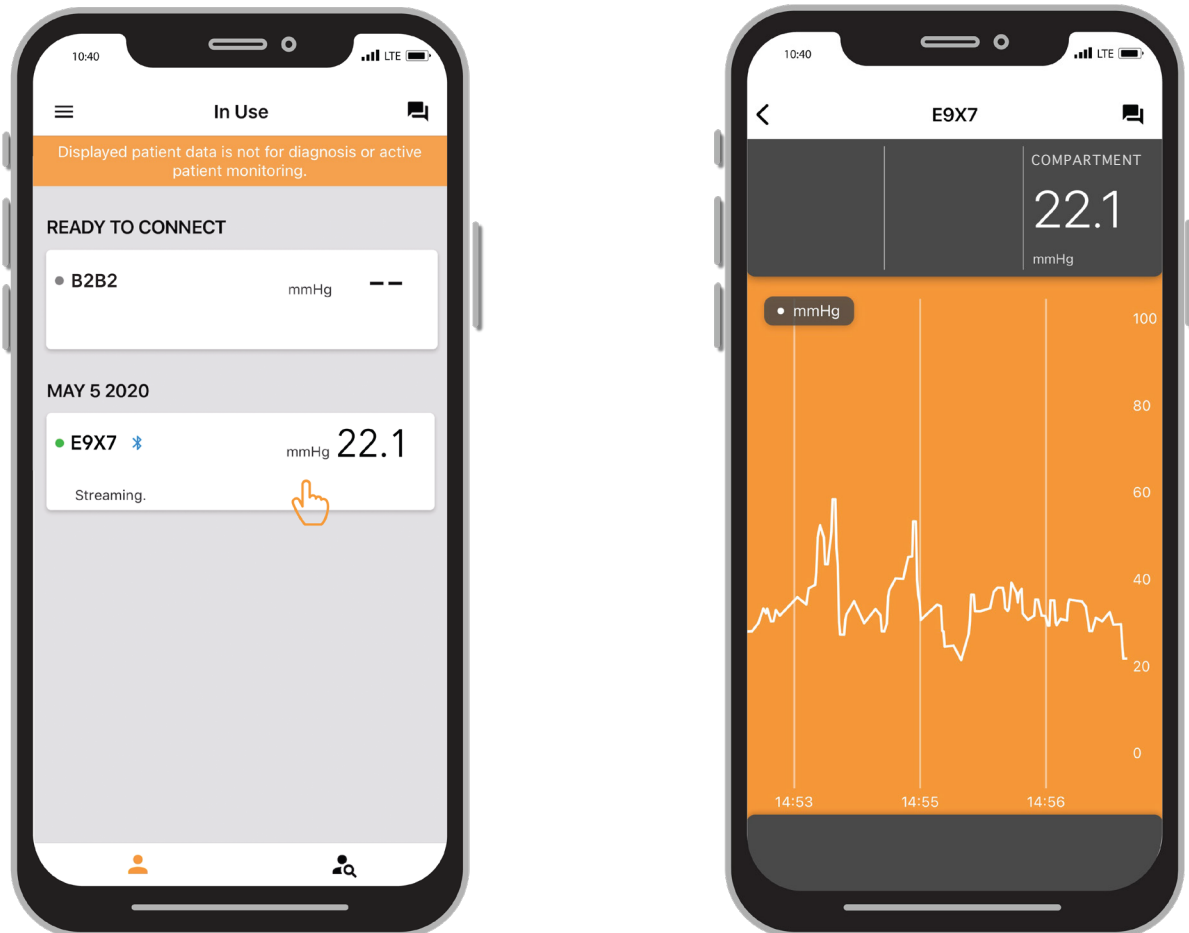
10:40 LTE

In Use

Displayed patient data is not for diagnosis or active patient monitoring.

READY TO CONNECT

B2B2 mmHg – –

MAY 5 2020

E9X7 mmHg 22.1

Streaming.

10:40 LTE

E9X7

COMPARTMENT

22.1

mmHg

mmHg

100

80

60

40

20

0

14:53 14:55 14:56